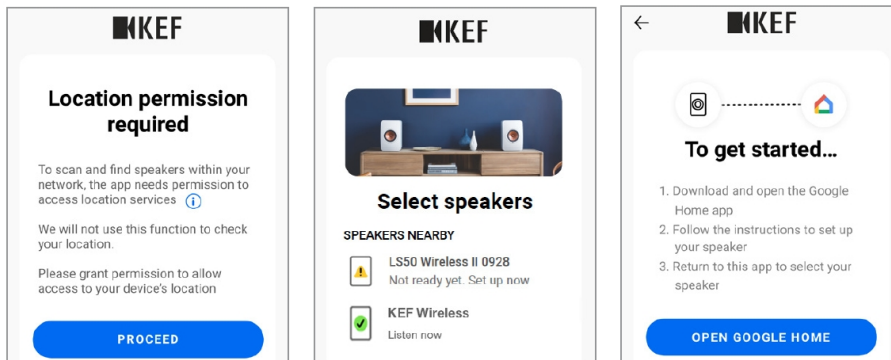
KEF

Location permission required

To scan and find speakers within your network, the app needs permission to access location services

We will not use this function to check your location.

Please grant permission to allow access to your device's location

PROCEED

KEF

Select speakers

SPEAKERS NEARBY

LS50 Wireless II 0928
Not ready yet. Set up now

KEF Wireless
Listen now

←

KEF

To get started...

1. Download and open the Google Home app
2. Follow the instructions to set up your speaker
3. Return to this app to select your speaker

OPEN GOOGLE HOME